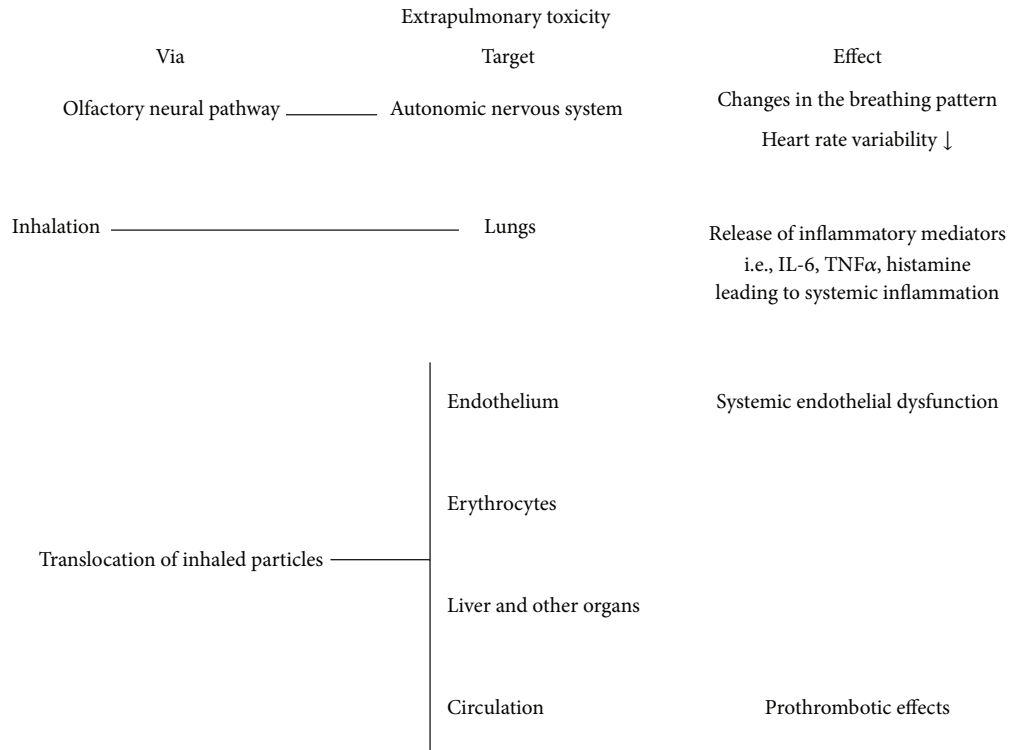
Extrapulmonary toxicity

Via

Target

Effect

Olfactory neural pathway

Autonomic nervous system

Changes in the breathing pattern

Heart rate variability ↓

Inhalation

Lungs

Release of inflammatory mediators i.e., IL-6, TNF$\alpha$, histamine leading to systemic inflammation

Translocation of inhaled particles

Endothelium

Systemic endothelial dysfunction

Erythrocytes

Liver and other organs

Circulation

Prothrombotic effects